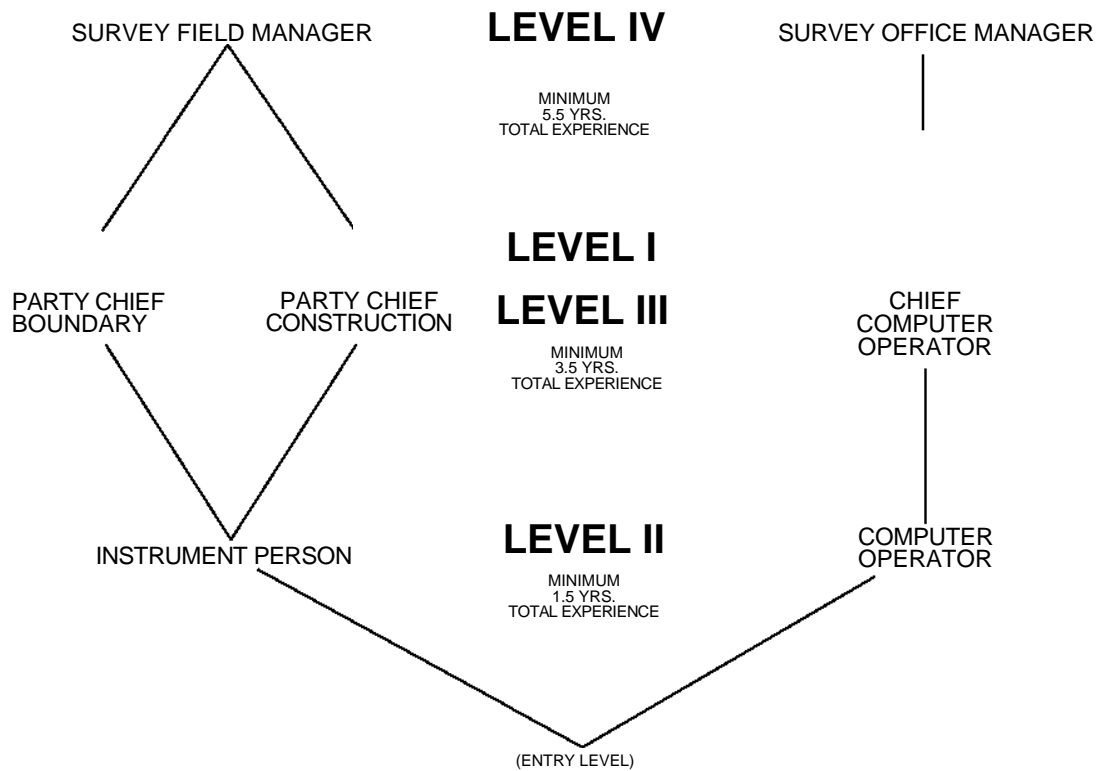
SURVEY FIELD MANAGER

LEVEL IV

SURVEY OFFICE MANAGER

MINIMUM
5.5 YRS.
TOTAL EXPERIENCE

LEVEL I

PARTY CHIEF
BOUNDARY

PARTY CHIEF
CONSTRUCTION

LEVEL III

CHIEF
COMPUTER
OPERATOR

MINIMUM
3.5 YRS.
TOTAL EXPERIENCE

INSTRUMENT PERSON

LEVEL II

COMPUTER
OPERATOR

MINIMUM
1.5 YRS.
TOTAL EXPERIENCE

(ENTRY LEVEL)